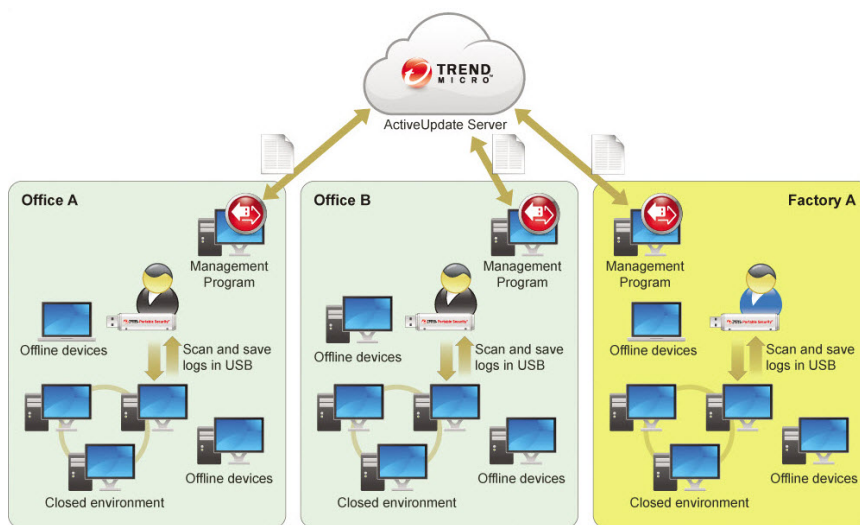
TREND MICRO

ActiveUpdate Server

Office A

Management Program

Offline devices

Scan and save logs in USB

Closed environment

Offline devices

Office B

Management Program

Offline devices

Scan and save logs in USB

Closed environment

Offline devices

Factory A

Management Program

Offline devices

Scan and save logs in USB

Closed environment

Offline devices